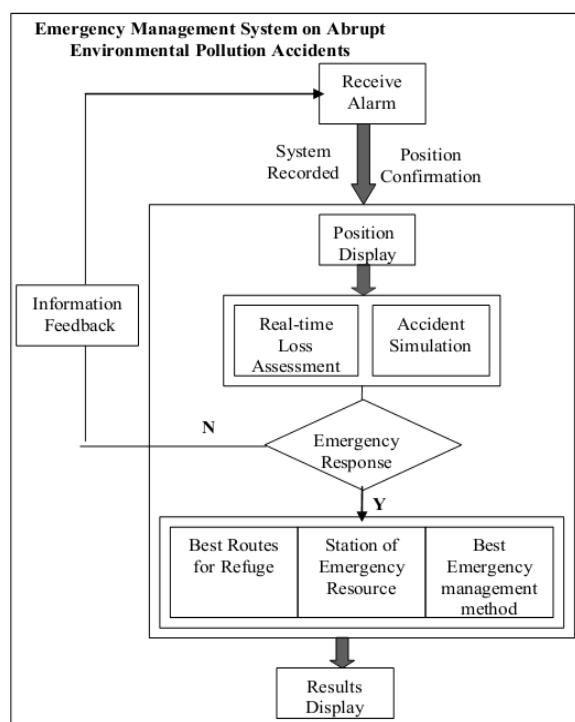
Emergency Management System on Abrupt Environmental Pollution Accidents

Receive Alarm

System Recorded

Position Confirmation

Position Display

Information Feedback

Real-time Loss Assessment

Accident Simulation

N

Emergency Response

Y

Best Routes for Refuge

Station of Emergency Resource

Best Emergency management method

Results Display